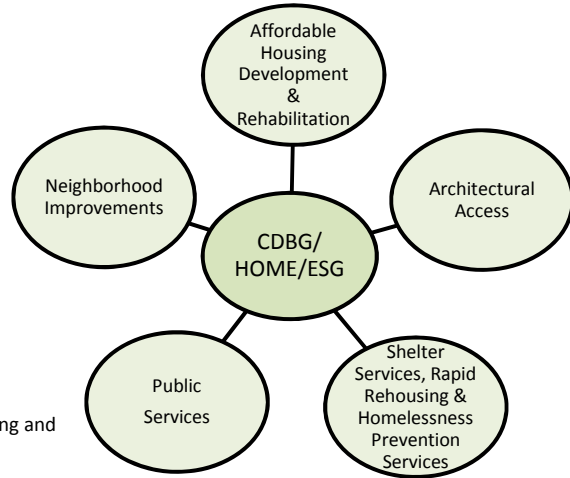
Affordable Housing Development & Rehabilitation

Neighborhood Improvements

Architectural Access

CDBG/ HOME/ESG

Public Services

Shelter Services, Rapid Rehousing & Homelessness Prevention Services

ng and